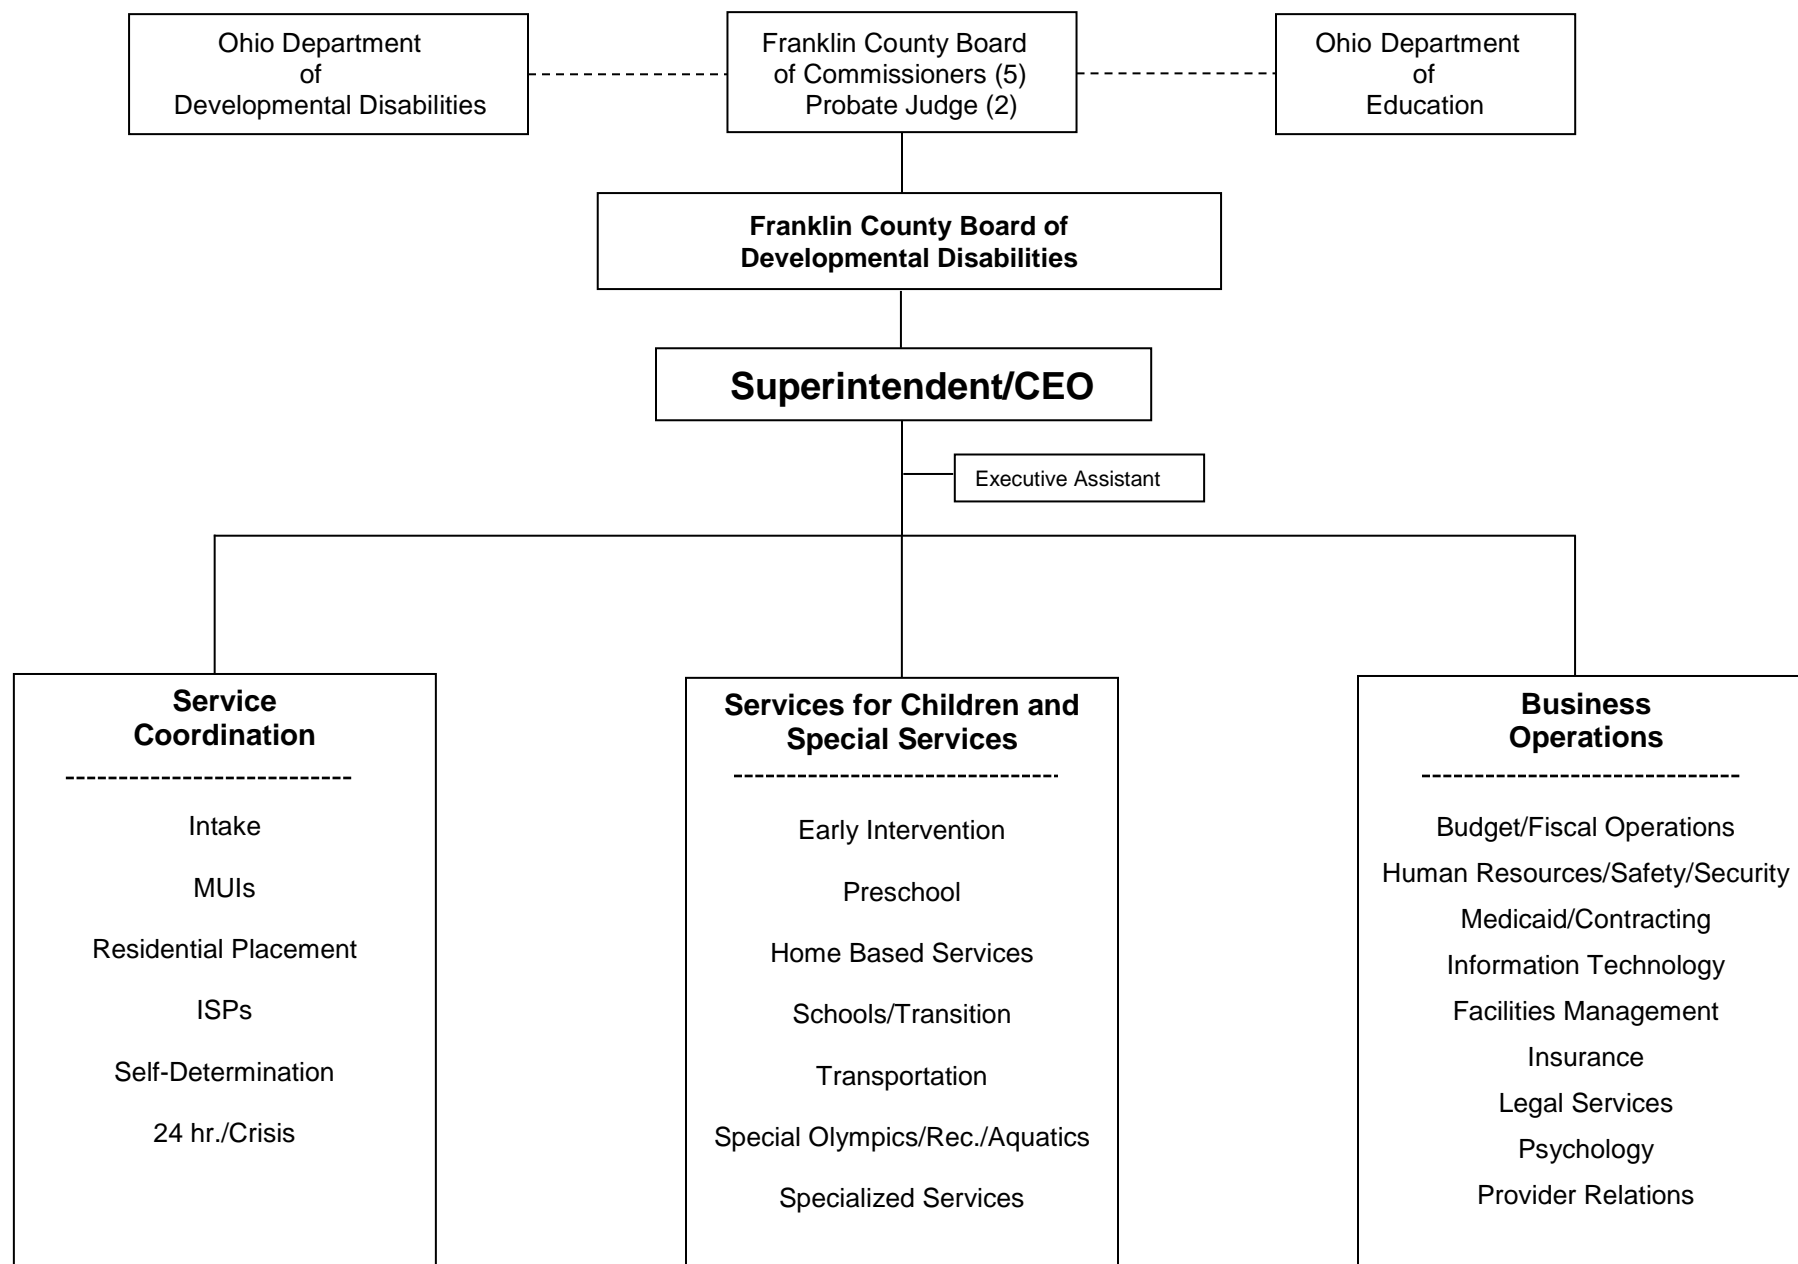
Ohio Department of Developmental Disabilities

Franklin County Board of Commissioners (5) Probate Judge (2)

Ohio Department of Education

**Franklin County Board of Developmental Disabilities**

**Superintendent/CEO**

Executive Assistant

**Service Coordination**

---------------------------

Intake

MUIs

Residential Placement

ISPs

Self-Determination

24 hr./Crisis

**Services for Children and Special Services**

------------------------------

Early Intervention

Preschool

Home Based Services

Schools/Transition

Transportation

Special Olympics/Rec./Aquatics

Specialized Services

**Business Operations**

------------------------------

Budget/Fiscal Operations

Human Resources/Safety/Security

Medicaid/Contracting

Information Technology

Facilities Management

Insurance

Legal Services

Psychology

Provider Relations